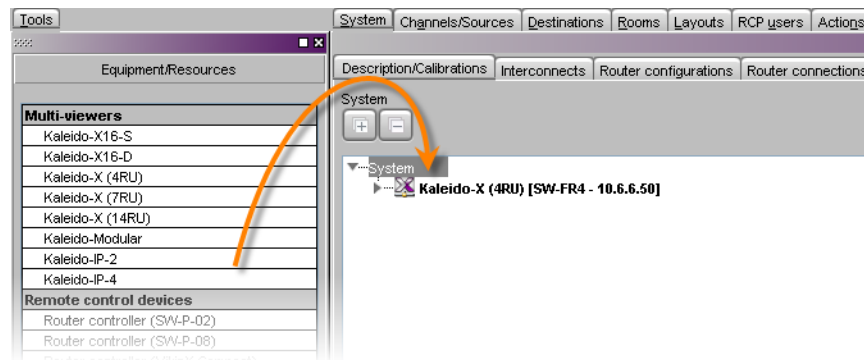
Tools

Equipment/Resources

Multi-viewers
Kaleido-X16-S
Kaleido-X16-D
Kaleido-X (4RU)
Kaleido-X (7RU)
Kaleido-X (14RU)
Kaleido-Modular
Kaleido-IP-2
Kaleido-IP-4
Remote control devices
Router controller (SW-P-02)
Router controller (SW-P-08)
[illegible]

System | Channels/Sources | Destinations | Rooms | Layouts | RCP users | Actions

Description/Calibrations | Interconnects | Router configurations | Router connections

System

System
Kaleido-X (4RU) [SW-FR4 - 10.6.6.50]